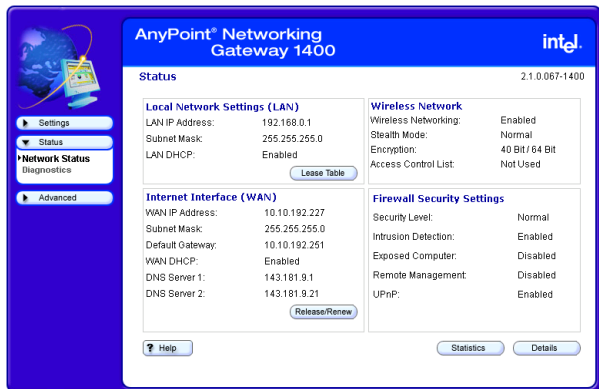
AnyPoint® Networking Gateway 1400

intel.

Settings
Status
Network Status
Diagnostics
Advanced

Status

2.1.0.067-1400

Local Network Settings (LAN)

| | |
|---|---|
| LAN IP Address: | 192.168.0.1 |
| Subnet Mask: | 255.255.255.0 |
| LAN DHCP: | Enabled |

Lease Table

Wireless Network

| | |
|---|---|
| Wireless Networking: | Enabled |
| Stealth Mode: | Normal |
| Encryption: | 40 Bit / 64 Bit |
| Access Control List: | Not Used |

Internet Interface (WAN)

| | |
|---|---|
| WAN IP Address: | 10.10.192.227 |
| Subnet Mask: | 255.255.255.0 |
| Default Gateway: | 10.10.192.251 |
| WAN DHCP: | Enabled |
| DNS Server 1: | 143.181.9.1 |
| DNS Server 2: | 143.181.9.21 |

Release/Renew

Firewall Security Settings

| | |
|---|---|
| Security Level: | Normal |
| Intrusion Detection: | Enabled |
| Exposed Computer: | Disabled |
| Remote Management: | Disabled |
| UPnP: | Enabled |

? Help

Statistics

Details